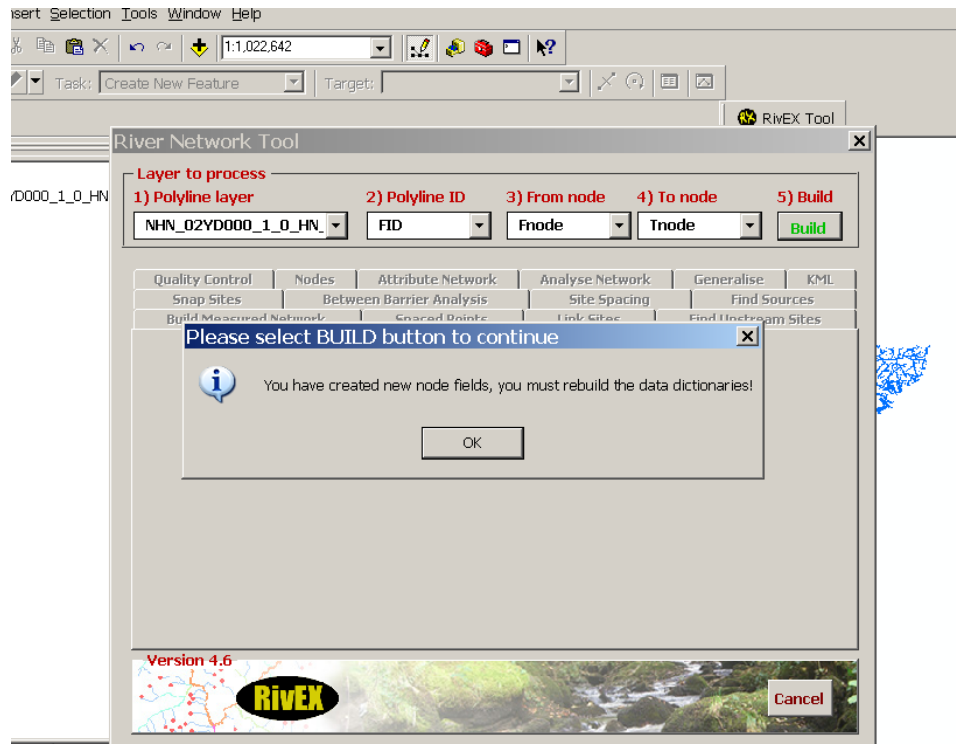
nsert Selection Tools Window Help

1:1,022,642

Task: Create New Feature

Target:

RivEX Tool

River Network Tool

/D000_1_0_HN

Layer to process

1) Polyline layer

2) Polyline ID

3) From node

4) To node

5) Build

NHN_02YD000_1_0_HN_

FID

Fnode

Tnode

Build

| Quality Control | Nodes | Attribute Network | Analyse Network | Generalise | KML |
|---|---|---|---|---|---|

| Snap Sites | Between Barrier Analysis | Site Spacing | Find Sources |
|---|---|---|---|

Build Measured Network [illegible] Spaced Points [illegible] Link Sites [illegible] Find Upstream Sites

Please select BUILD button to continue

You have created new node fields, you must rebuild the data dictionaries!

OK

Version 4.6

RivEX

Cancel